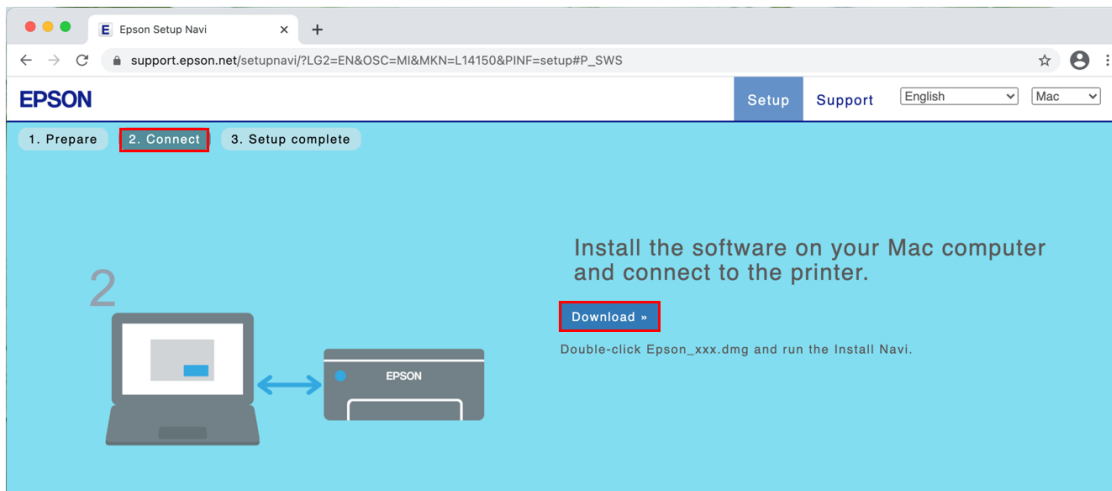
E Epson Setup Navi ×
+
support.epson.net/setupnavi/?LG2=EN&OSC=MI&MKN=L14150&PINF=setup#P_SWS

EPSON
Setup Support English Mac

1. Prepare 2. Connect 3. Setup complete

2

EPSON

Install the software on your Mac computer and connect to the printer.

Download »

Double-click Epson_xxx.dmg and run the Install Navi.